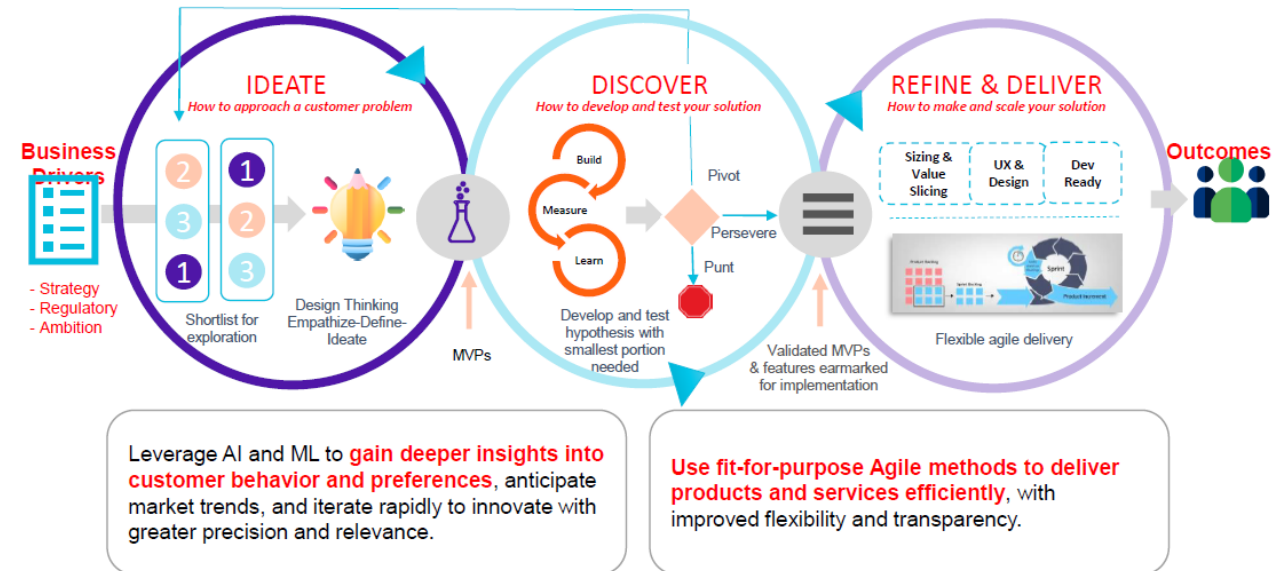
Business Drivers

- Strategy
- Regulatory
- Ambition

IDEATE
How to approach a customer problem

2
3
1

1
2
3

Shortlist for exploration

Design Thinking Empathize-Define-Ideate

MVPs

DISCOVER
How to develop and test your solution

Build
Measure
Learn

Develop and test hypothesis with smallest portion needed

Pivot
Persevere
Punt

Validated MVPs & features earmarked for implementation

REFINE & DELIVER
How to make and scale your solution

Sizing & Value Slicing

UX & Design

Dev Ready

Sprint

Flexible agile delivery

Outcomes

Leverage AI and ML to gain deeper insights into customer behavior and preferences, anticipate market trends, and iterate rapidly to innovate with greater precision and relevance.

Use fit-for-purpose Agile methods to deliver products and services efficiently, with improved flexibility and transparency.